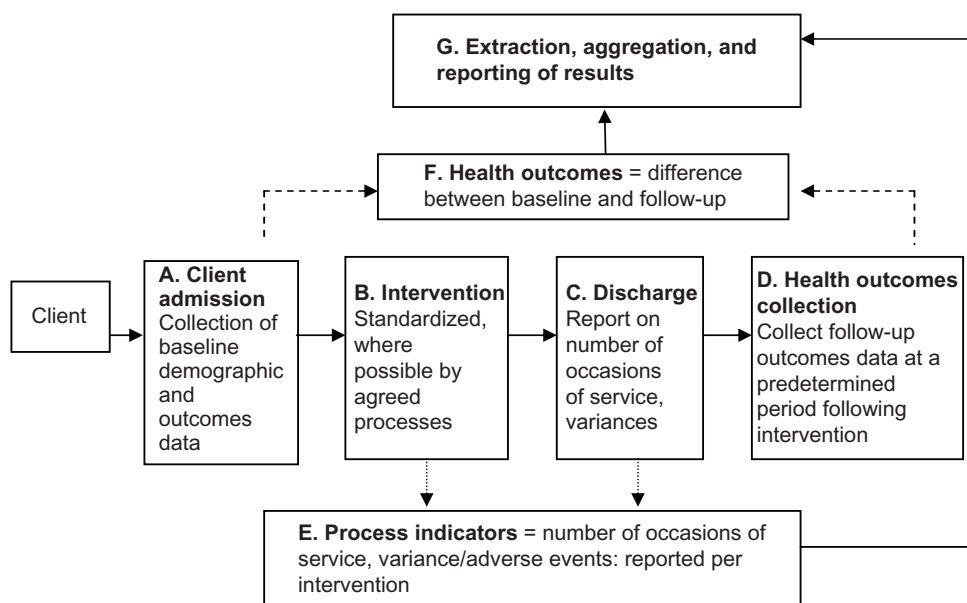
G. Extraction, aggregation, and reporting of results

F. Health outcomes = difference between baseline and follow-up

Client

A. Client admission
Collection of baseline demographic and outcomes data

B. Intervention
Standardized, where possible by agreed processes

C. Discharge
Report on number of occasions of service, variances

D. Health outcomes collection
Collect follow-up outcomes data at a predetermined period following intervention

E. Process indicators = number of occasions of service, variance/adverse events: reported per intervention